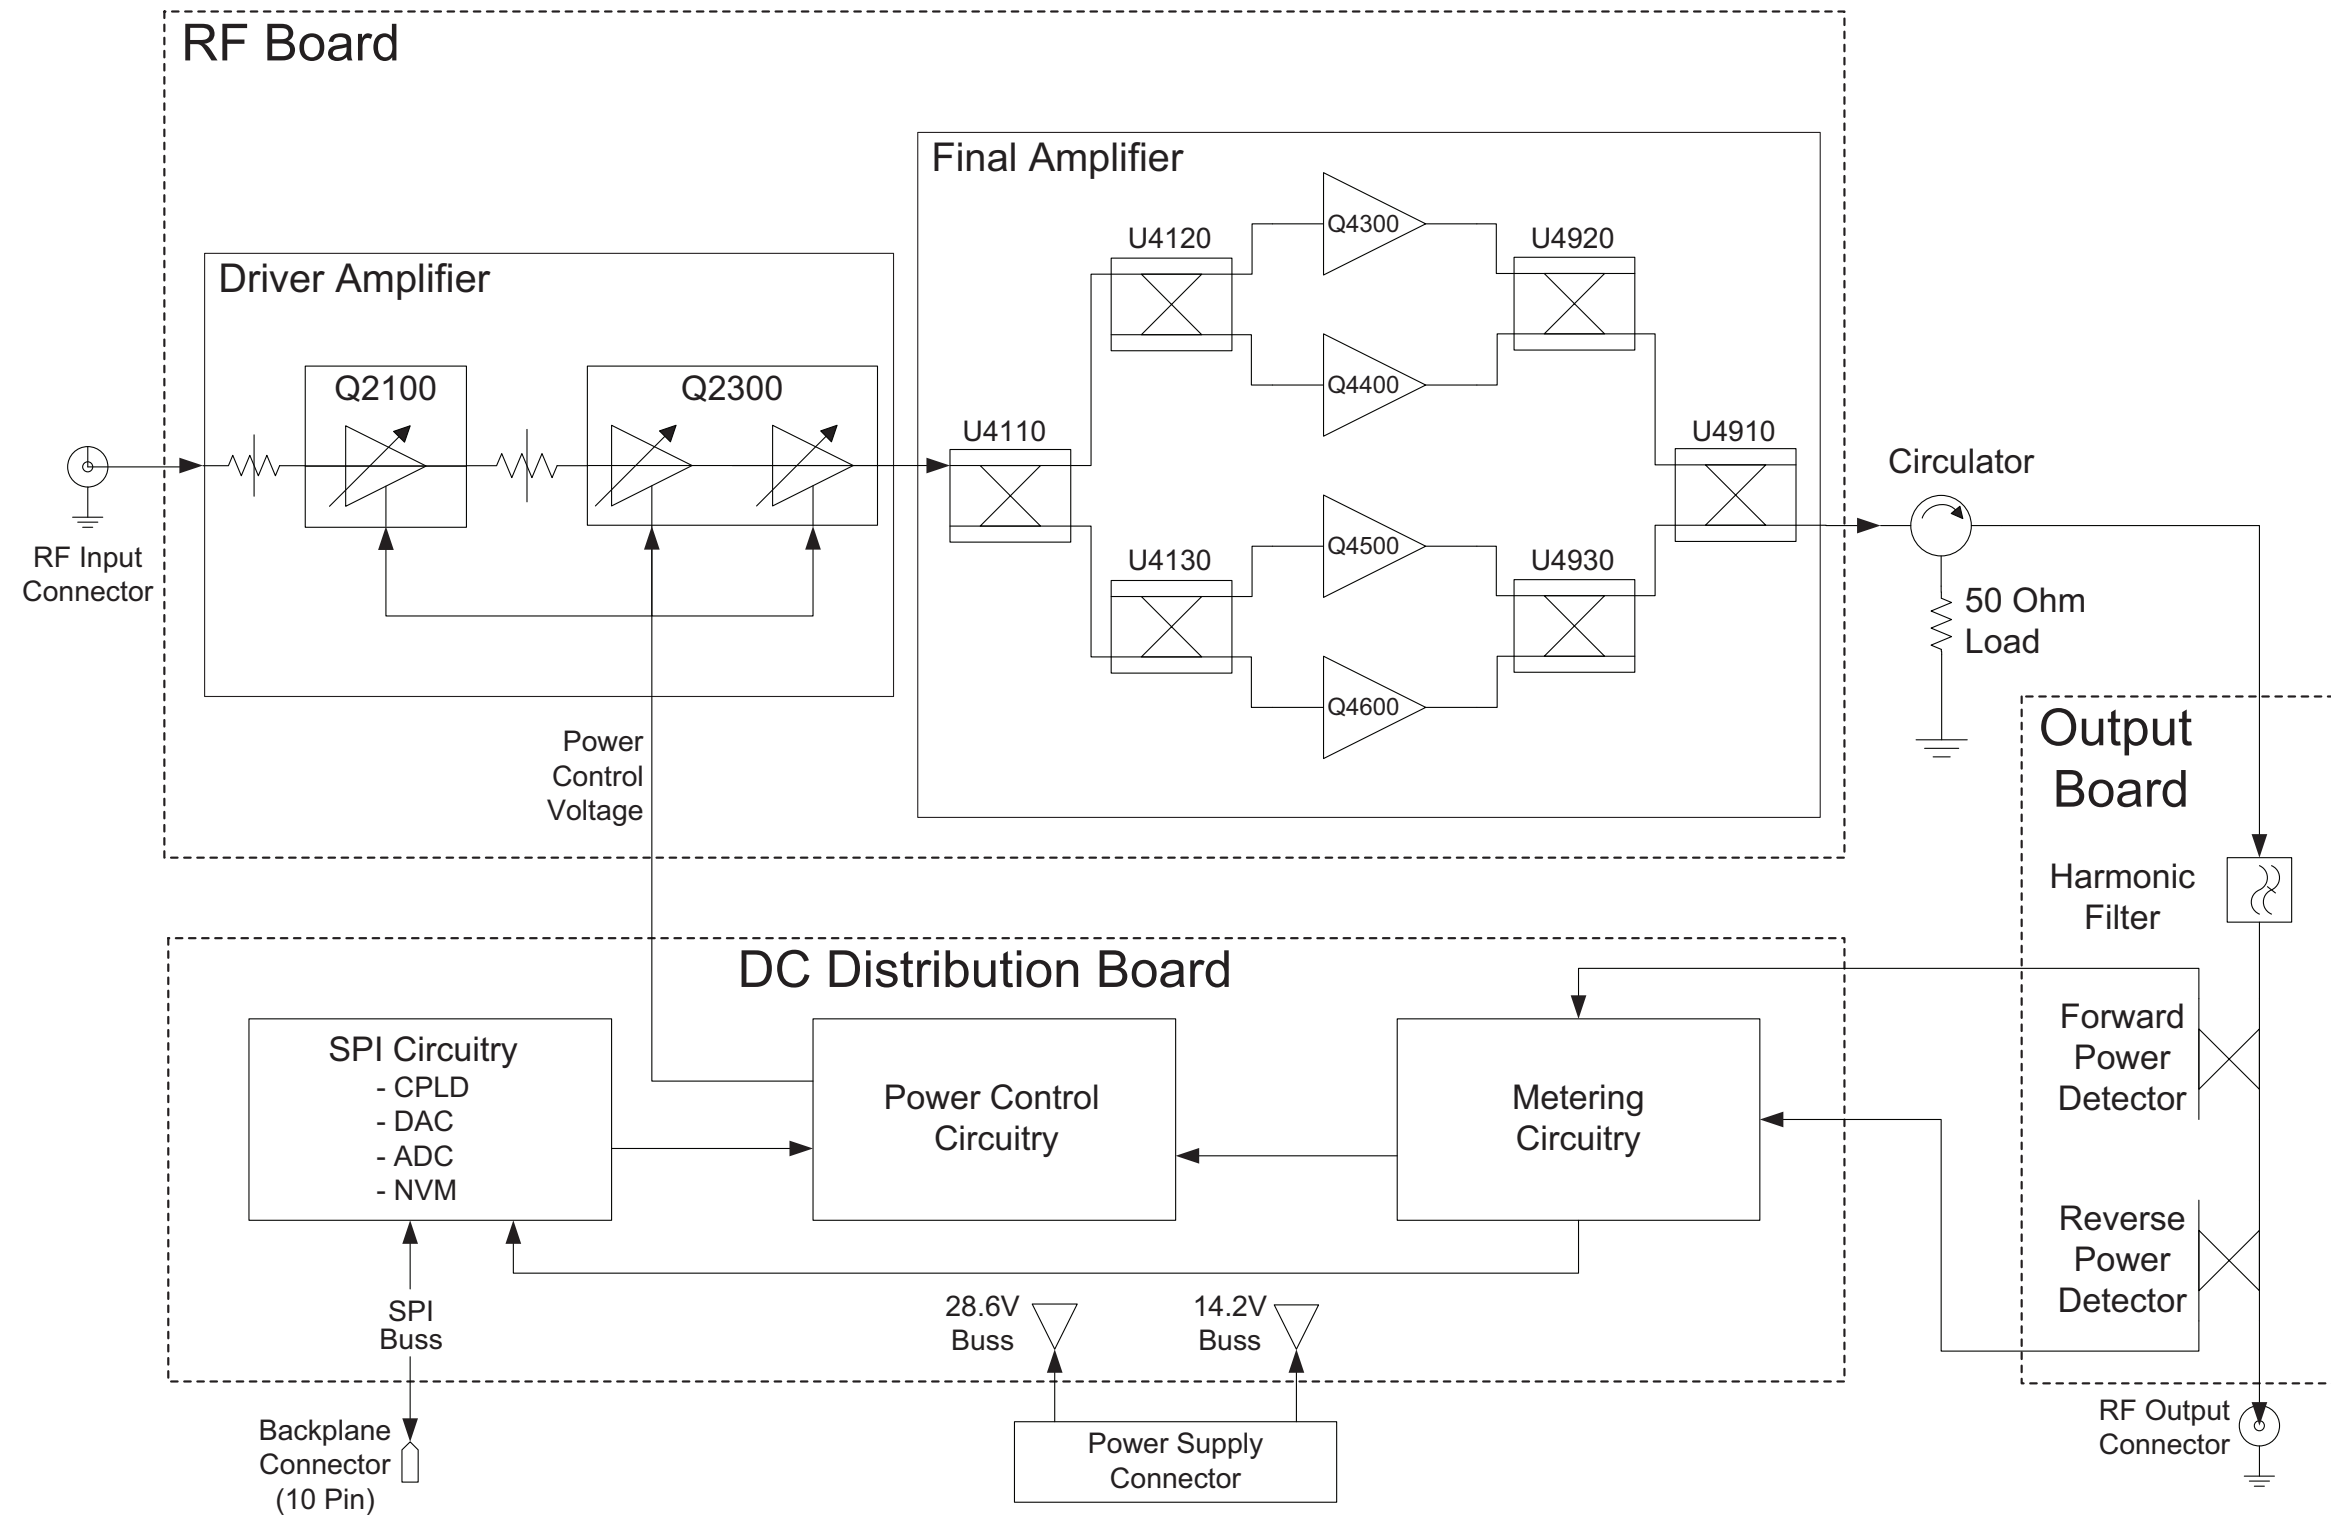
RF Board

Final Amplifier

Driver Amplifier

Q2100

Q2300

U4120

Q4300

U4920

Q4400

U4110

U4910

Circulator

U4130

Q4500

U4930

Q4600

RF Input Connector

50 Ohm Load

Output Board

Power Control Voltage

Harmonic Filter

DC Distribution Board

SPI Circuitry
- CPLD
- DAC
- ADC
- NVM

Power Control Circuitry

Metering Circuitry

Forward Power Detector

Reverse Power Detector

SPI Buss

28.6V Buss

14.2V Buss

Backplane Connector (10 Pin)

Power Supply Connector

RF Output Connector